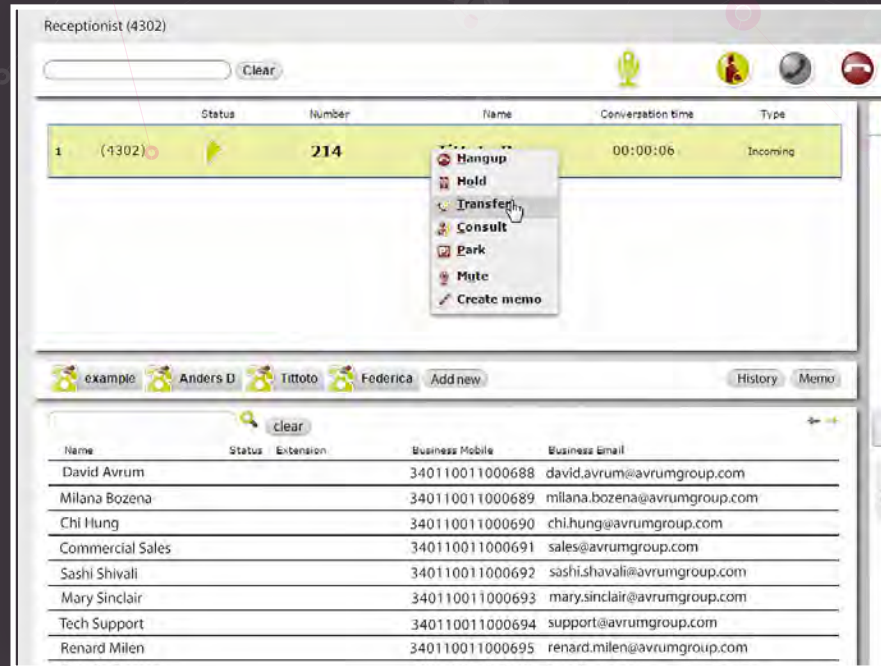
Receptionist (4302)

Clear

| | Status | Number | Name | Conversation time | Type |
|---|---|---|---|---|---|
| 1 (4302) | | 214 | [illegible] | 00:00:06 | Incoming |

Hangup
Hold
Transfer
Consult
Park
Mute
Create memo

example Anders D Tittoto Federica Add new

History Memo

clear

| Name | Status | Extension | Business Mobile | Business Email |
|---|---|---|---|---|
| David Avrum | | | 340110011000688 | david.avrum@avrumgroup.com |
| Milana Bozena | | | 340110011000689 | milana.bozena@avrumgroup.com |
| Chi Hung | | | 340110011000690 | chi.hung@avrumgroup.com |
| Commercial Sales | | | 340110011000691 | sales@avrumgroup.com |
| Sashi Shivali | | | 340110011000692 | sashi.shavali@avrumgroup.com |
| Mary Sinclair | | | 340110011000693 | mary.sinclair@avrumgroup.com |
| Tech Support | | | 340110011000694 | support@avrumgroup.com |
| Renard Milen | | | 340110011000695 | renard.milen@avrumgroup.com |